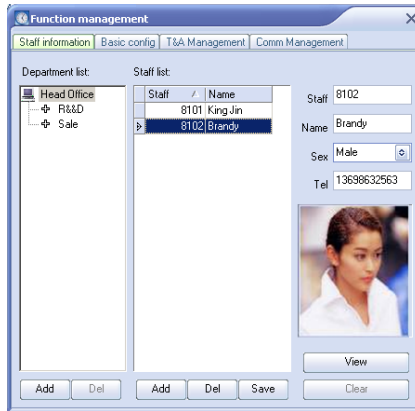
Function management

Staff information | Basic config | T&A Management | Comm Management

Department list:

Head Office
R&&D
Sale

Staff list:

| Staff | Name |
|---|---|
| 8101 | King Jin |
| 8102 | Brandy |

Staff 8102
Name Brandy
Sex Male
Tel 13698632563

View
Clear

Add Del
Add Del Save